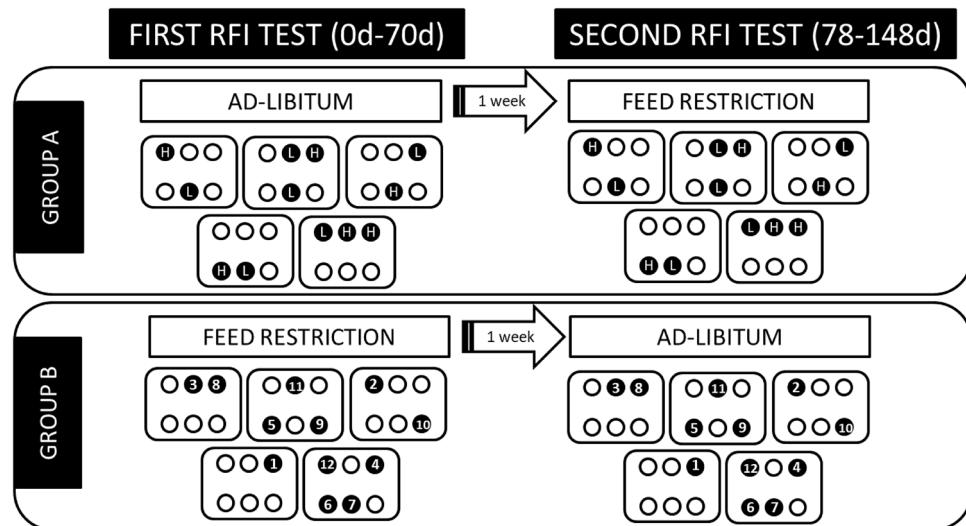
FIRST RFI TEST (0d-70d)

SECOND RFI TEST (78-148d)

GROUP A

AD-LIBITUM

1 week

FEED RESTRICTION

H L

L H

L

L

H

H L

L H H

H

L H

L

L

L

H

H L

L H H

GROUP B

FEED RESTRICTION

1 week

AD-LIBITUM

3 8

11

5 9

2

10

1

12 4

6 7

3 8

11

5 9

2

10

1

12 4

6 7